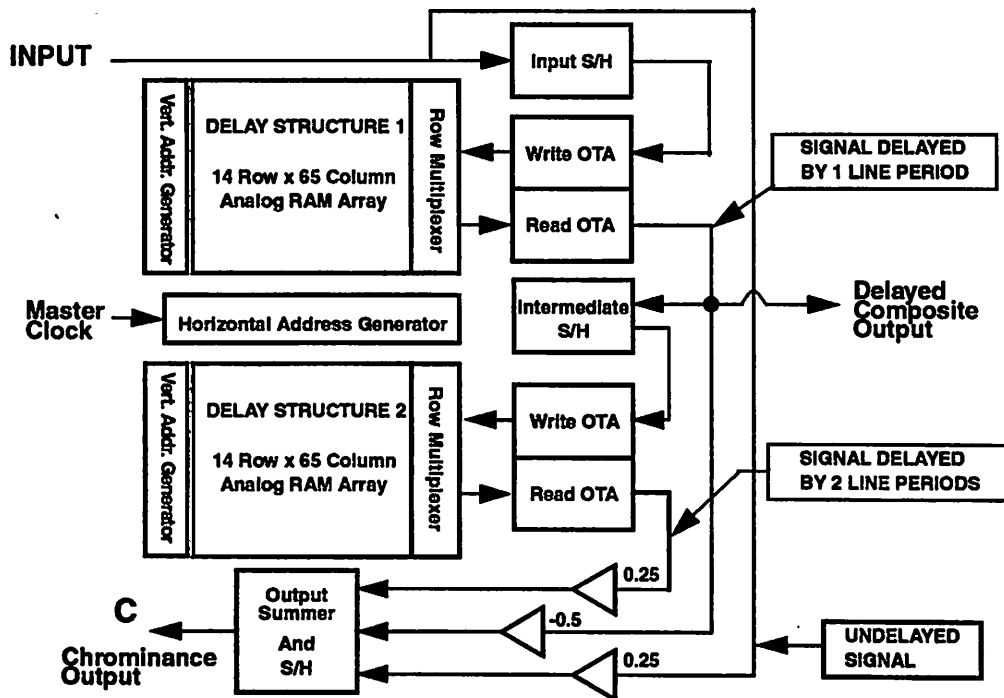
INPUT

Input S/H

Vert. Addr. Generator

DELAY STRUCTURE 1

14 Row x 65 Column Analog RAM Array

Row Multiplexer

Write OTA

Read OTA

SIGNAL DELAYED BY 1 LINE PERIOD

Master Clock

Horizontal Address Generator

Intermediate S/H

Delayed Composite Output

Vert. Addr. Generator

DELAY STRUCTURE 2

14 Row x 65 Column Analog RAM Array

Row Multiplexer

Write OTA

Read OTA

SIGNAL DELAYED BY 2 LINE PERIODS

0.25

-0.5

0.25

C

Chrominance Output

Output Summer And S/H

UNDELAYED SIGNAL